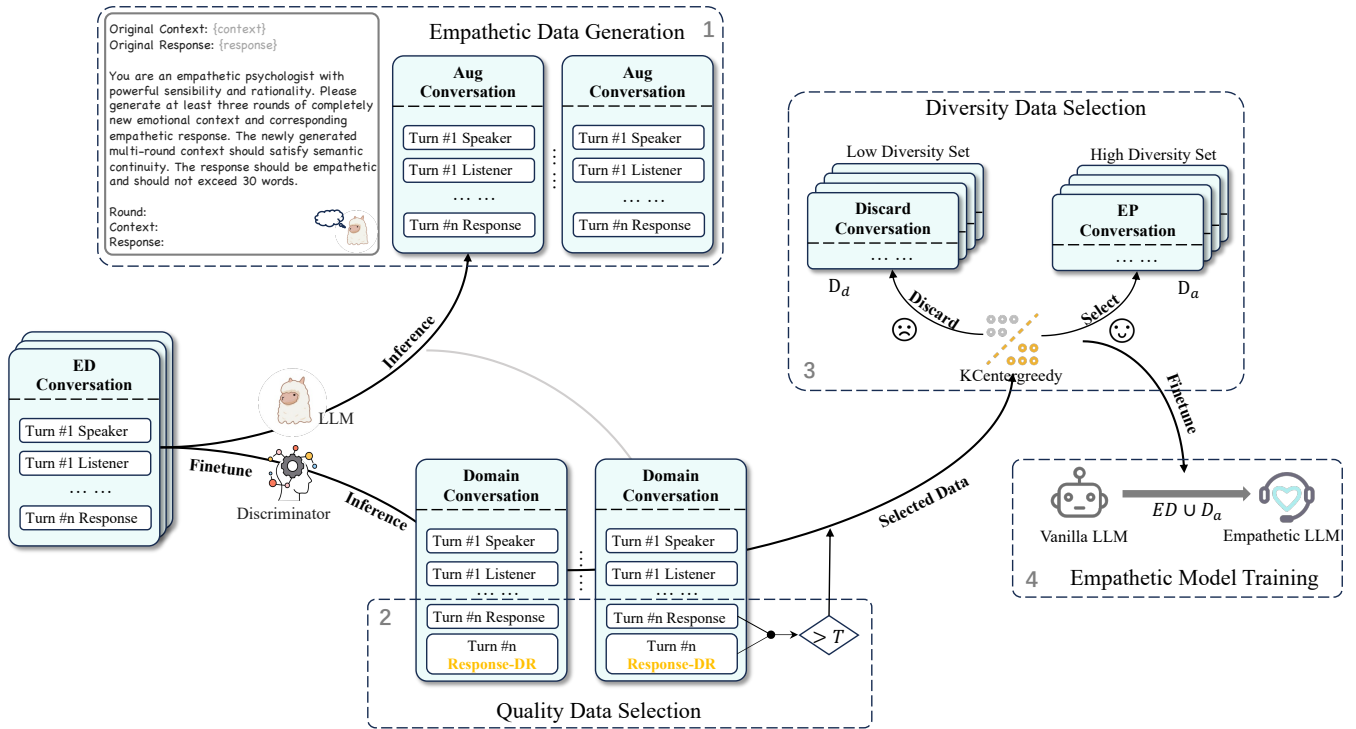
Original Context: {context}
Original Response: {response}

You are an empathetic psychologist with powerful sensibility and rationality. Please generate at least three rounds of completely new emotional context and corresponding empathetic response. The newly generated multi-round context should satisfy semantic continuity. The response should be empathetic and should not exceed 30 words.

Round:
Context:
Response:

Empathetic Data Generation 1

Aug Conversation
Turn #1 Speaker
Turn #1 Listener
… …
Turn #n Response

Aug Conversation
Turn #1 Speaker
Turn #1 Listener
… …
Turn #n Response

Diversity Data Selection

Low Diversity Set
Discard Conversation
… …
$D_d$

High Diversity Set
EP Conversation
… …
$D_a$

Discard
Select
KCentergreedy
3

ED Conversation
Turn #1 Speaker
Turn #1 Listener
… …
Turn #n Response

Inference
LLM
Finetune
Discriminator
Inference

Domain Conversation
Turn #1 Speaker
Turn #1 Listener
… …
Turn #n Response
Turn #n
Response-DR

Domain Conversation
Turn #1 Speaker
Turn #1 Listener
… …
Turn #n Response
Turn #n
Response-DR

$> T$

Selected Data

2
Quality Data Selection

Finetune

Vanilla LLM
$ED \cup D_a$
Empathetic LLM
4 Empathetic Model Training